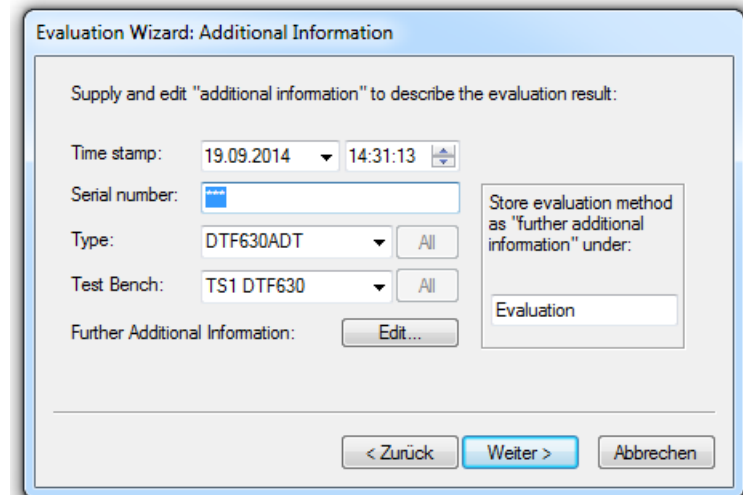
Evaluation Wizard: Additional Information

Supply and edit "additional information" to describe the evaluation result:

Time stamp: 19.09.2014 14:31:13

Serial number: ***

Type: DTF630ADT All

Test Bench: TS1 DTF630 All

Further Additional Information: Edit...

Store evaluation method as "further additional information" under:

Evaluation

< Zurück Weiter > Abbrechen